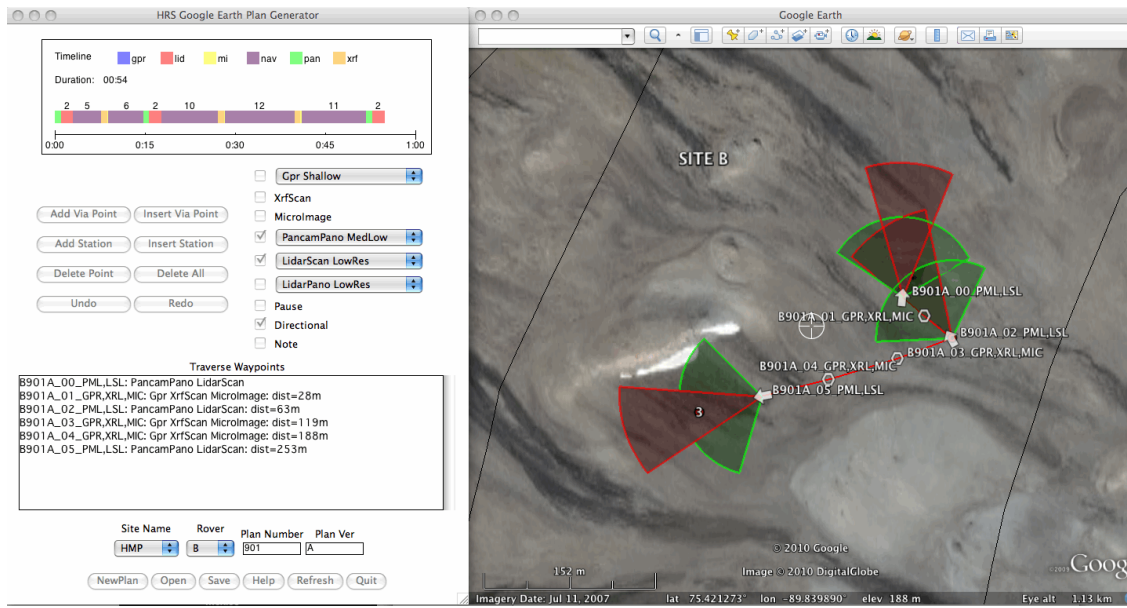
HRS Google Earth Plan Generator

Timeline gpr lid mi nav pan xrf

Duration: 00:54

2 5 6 2 10 12 11 2

0:00 0:15 0:30 0:45 1:00

Gpr Shallow
XrfScan
MicroImage
PancamPano MedLow
LidarScan LowRes
LidarPano LowRes
Pause
Directional
Note

Add Via Point
Insert Via Point
Add Station
Insert Station
Delete Point
Delete All
Undo
Redo

Traverse Waypoints

B901A_00_PML,LSL: PancamPano LidarScan
B901A_01_GPR,XRL,MIC: Gpr XrfScan MicroImage: dist=28m
B901A_02_PML,LSL: PancamPano LidarScan: dist=63m
B901A_03_GPR,XRL,MIC: Gpr XrfScan MicroImage: dist=119m
B901A_04_GPR,XRL,MIC: Gpr XrfScan MicroImage: dist=188m
B901A_05_PML,LSL: PancamPano LidarScan: dist=253m

Site Name Rover Plan Number Plan Ver
HMP B 901 A

NewPlan Open Save Help Refresh Quit

Google Earth

SITE B

B901A_00_PML,LSL
B901A_01_GPR,XRL,MIC
B901A_02_PML,LSL
B901A_03_GPR,XRL,MIC
B901A_04_GPR,XRL,MIC
B901A_05_PML,LSL

3

152 m

© 2010 Google
Image © 2010 DigitalGlobe

Google

Imagery Date: Jul 11, 2007 lat 75.421273° lon -89.839890° elev 188 m Eye alt 1.13 km